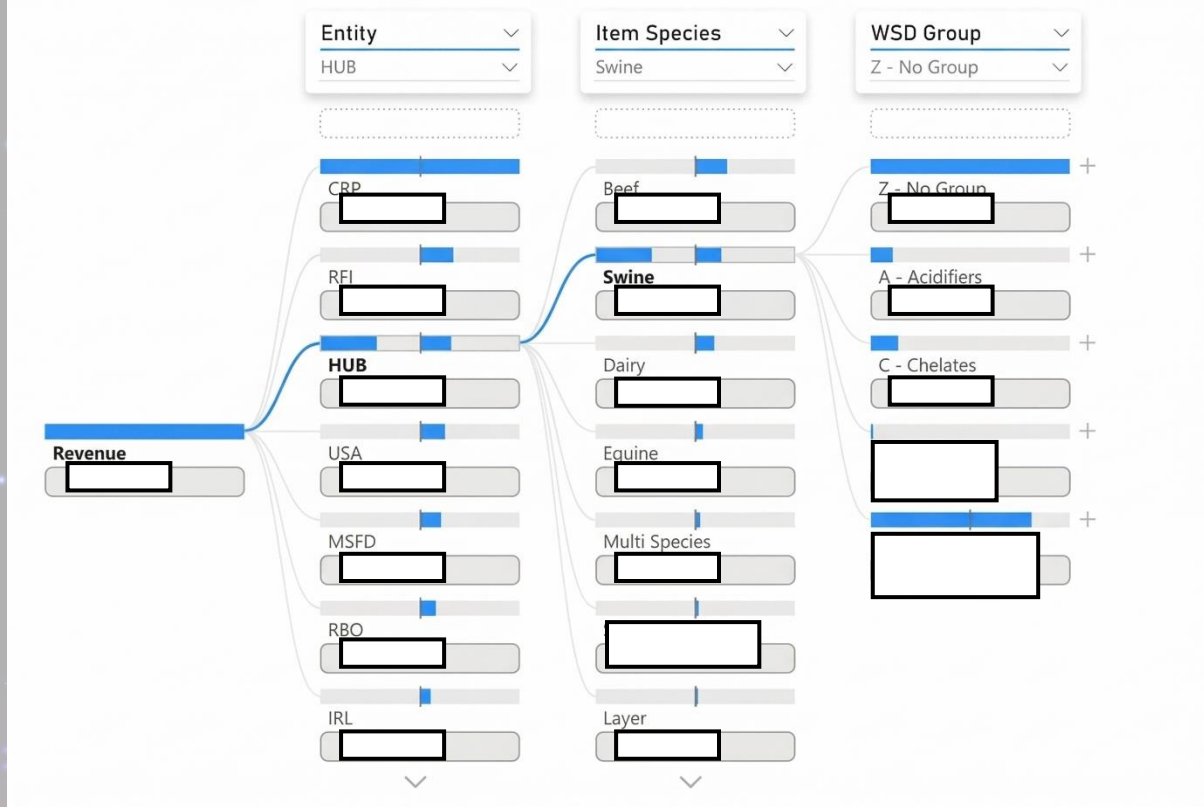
Entity
HUB

Item Species
Swine

WSD Group
Z - No Group

Revenue
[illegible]

CRP
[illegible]

RFI
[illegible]

HUB
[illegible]

USA
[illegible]

MSFD
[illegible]

RBO
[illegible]

IRL
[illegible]

Beef
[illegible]

Swine
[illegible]

Dairy
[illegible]

Equine
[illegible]

Multi Species
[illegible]

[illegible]

Layer
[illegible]

Z - No Group
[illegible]

A - Acidifiers
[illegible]

C - Chelates
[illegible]

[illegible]

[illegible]